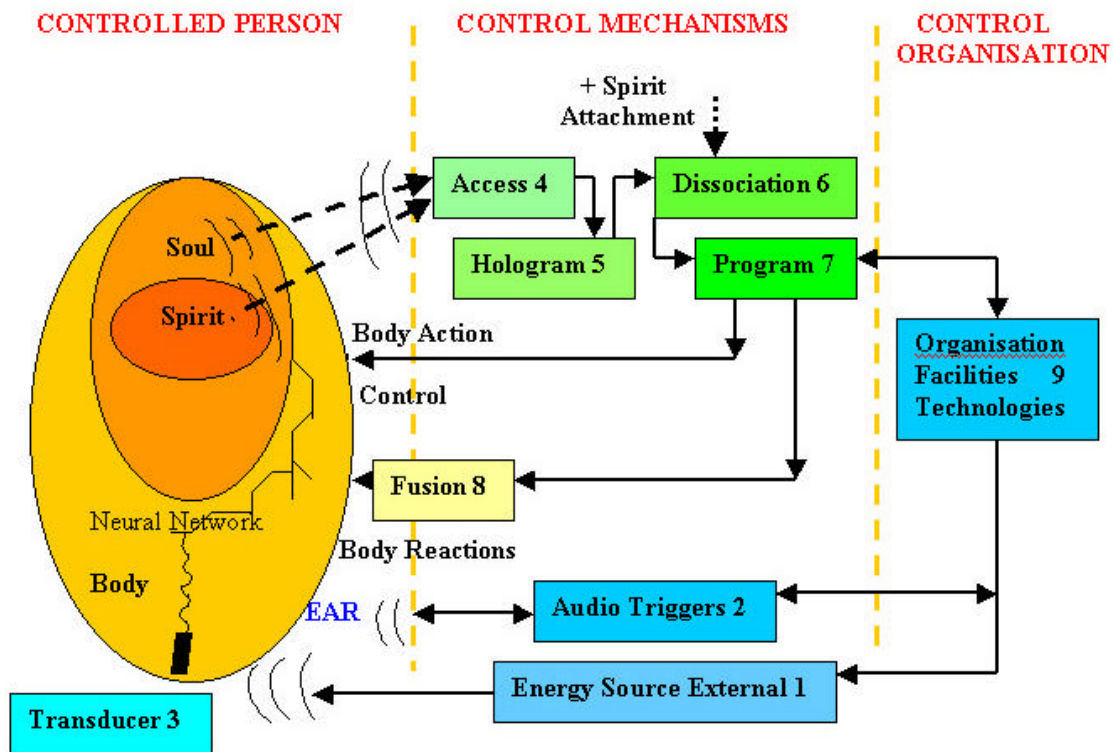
CONTROLLED PERSON

CONTROL MECHANISMS

CONTROL ORGANISATION

+ Spirit Attachment

Access 4

Dissociation 6

Hologram 5

Program 7

Soul

Spirit

Body Action

Control

Organisation Facilities 9 Technologies

Fusion 8

Neural Network

Body Reactions

Body

EAR

Audio Triggers 2

Energy Source External 1

Transducer 3